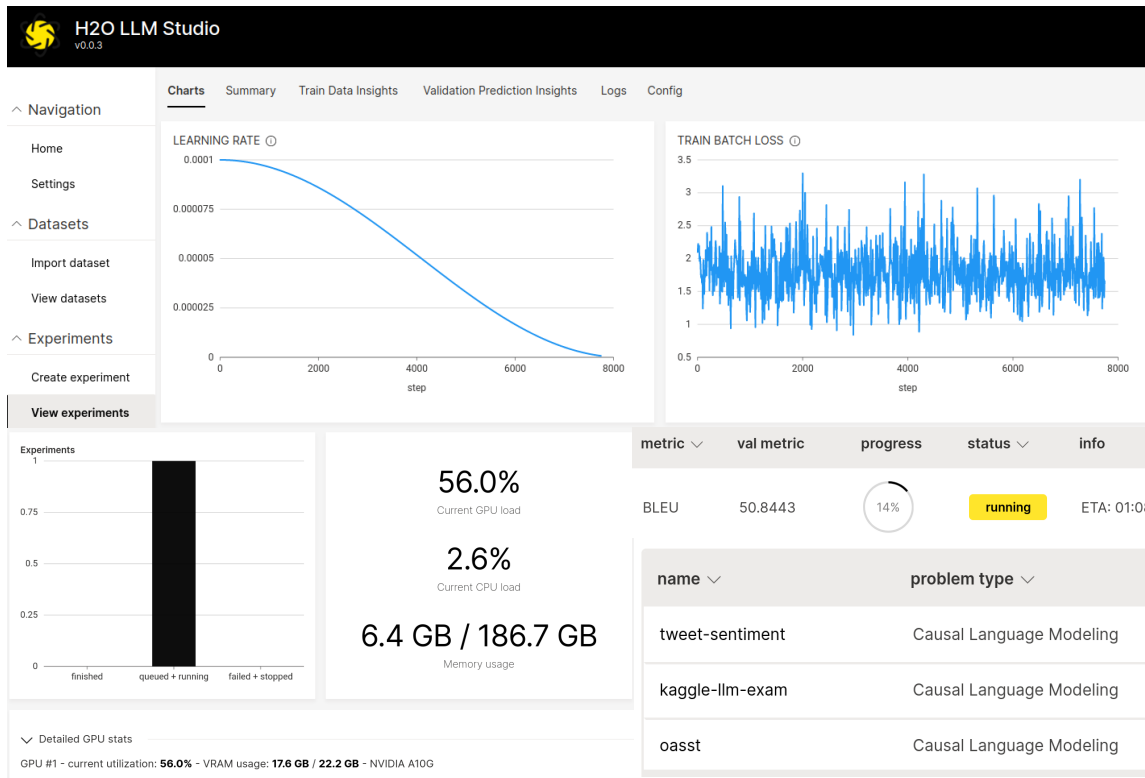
H2O LLM Studio
v0.0.3

Navigation
Home
Settings
Datasets
Import dataset
View datasets
Experiments
Create experiment
View experiments

Charts Summary Train Data Insights Validation Prediction Insights Logs Config

LEARNING RATE ⓘ
0.0001
0.000075
0.00005
0.000025
0
0 2000 4000 6000 8000
step

TRAIN BATCH LOSS ⓘ
3.5
3
2.5
2
1.5
1
0.5
0 2000 4000 6000 8000
step

Experiments
1
0.75
0.5
0.25
0
finished queued + running failed + stopped

56.0%
Current GPU load
2.6%
Current CPU load
6.4 GB / 186.7 GB
Memory usage

| metric | val metric | progress | status | info |
|---|---|---|---|---|
| BLEU | 50.8443 | 14% | running | ETA: 01:0 |

| name | problem type |
|---|---|
| tweet-sentiment | Causal Language Modeling |
| kaggle-llm-exam | Causal Language Modeling |
| oasst | Causal Language Modeling |

Detailed GPU stats
GPU #1 - current utilization: 56.0% - VRAM usage: 17.6 GB / 22.2 GB - NVIDIA A10G